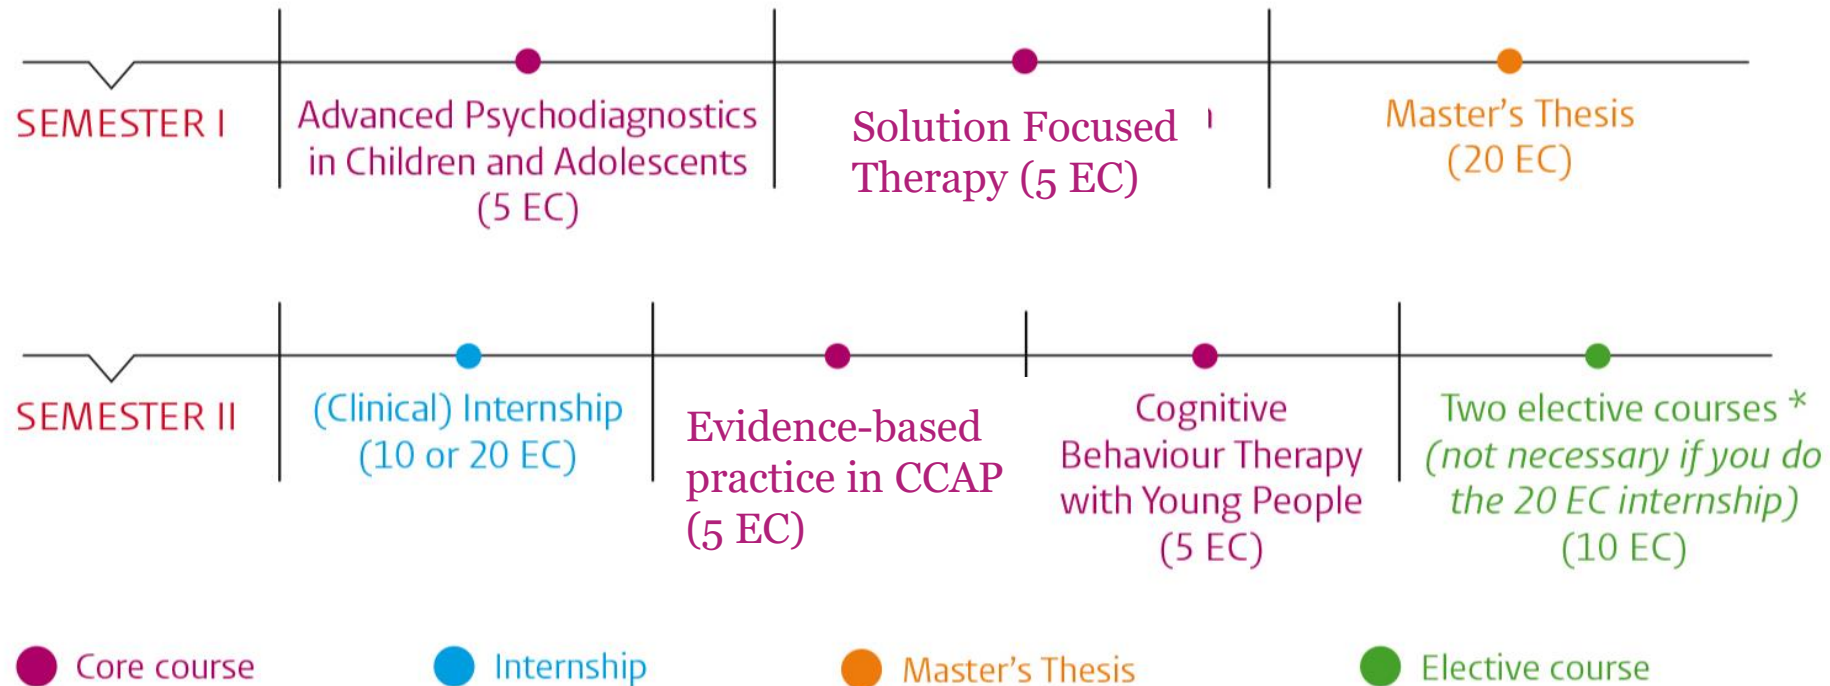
SEMESTER I

Advanced Psychodiagnostics in Children and Adolescents (5 EC)

Solution Focused Therapy (5 EC)

Master's Thesis (20 EC)

SEMESTER II

(Clinical) Internship (10 or 20 EC)

Evidence-based practice in CCAP (5 EC)

Cognitive Behaviour Therapy with Young People (5 EC)

Two elective courses * (not necessary if you do the 20 EC internship) (10 EC)

Core course

Internship

Master's Thesis

Elective course